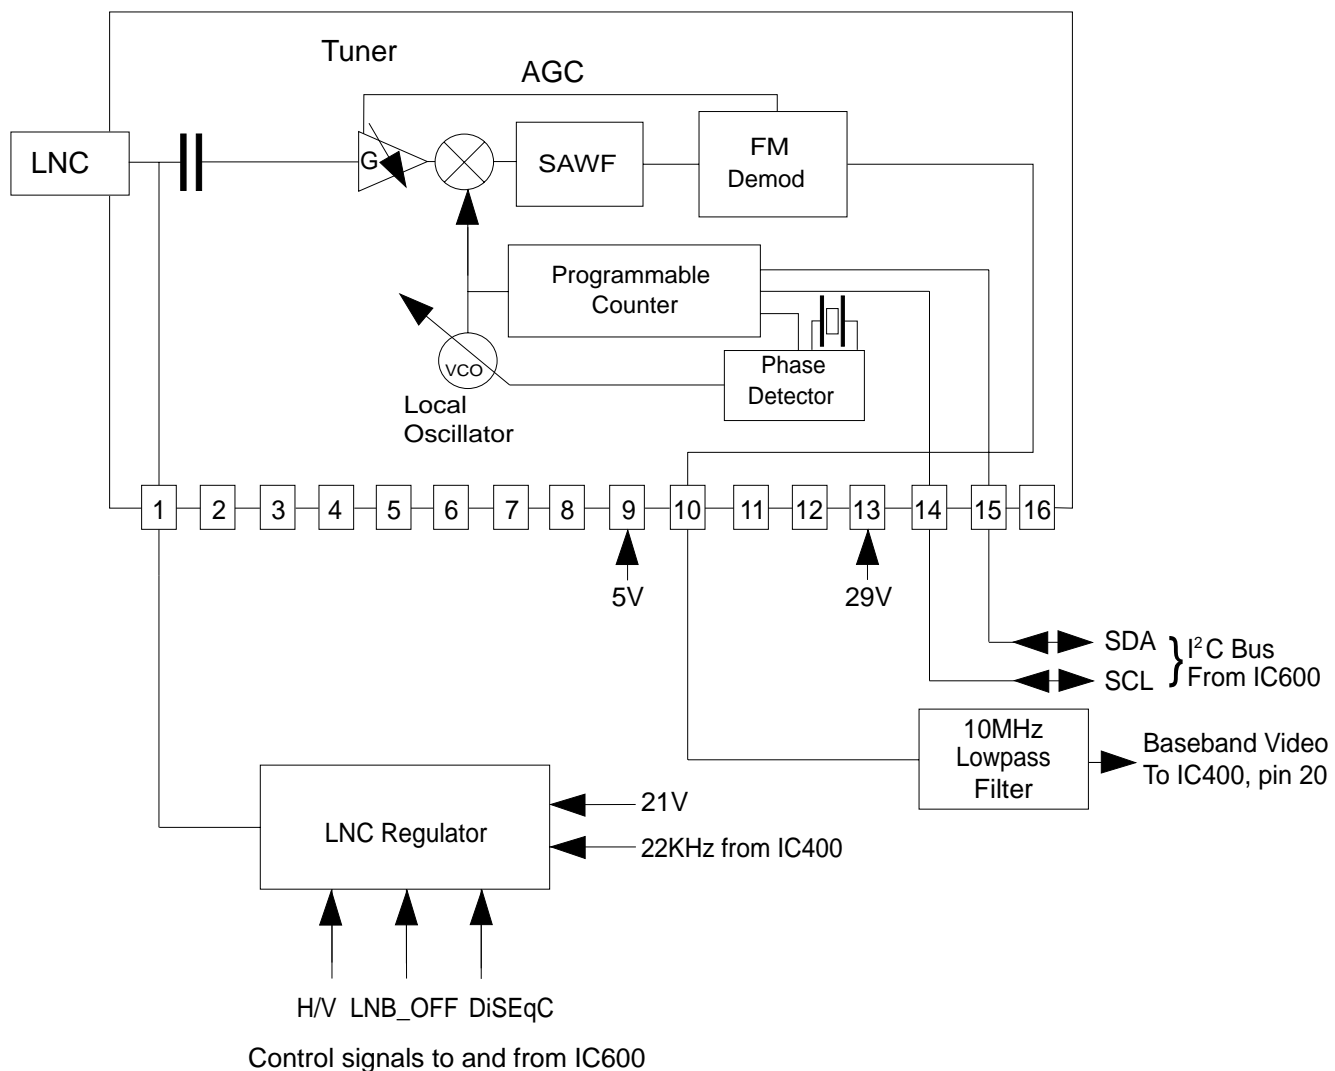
Tuner

AGC

LNC

G

SAWF

FM Demod

Programmable Counter

Phase Detector

VCO

Local Oscillator

1 2 3 4 5 6 7 8 9 10 11 12 13 14 15 16

5V

29V

SDA

SCL

$I^2C$ Bus From IC600

10MHz Lowpass Filter

Baseband Video To IC400, pin 20

LNC Regulator

21V

22KHz from IC400

H/V LNB_OFF DiSEqC

Control signals to and from IC600